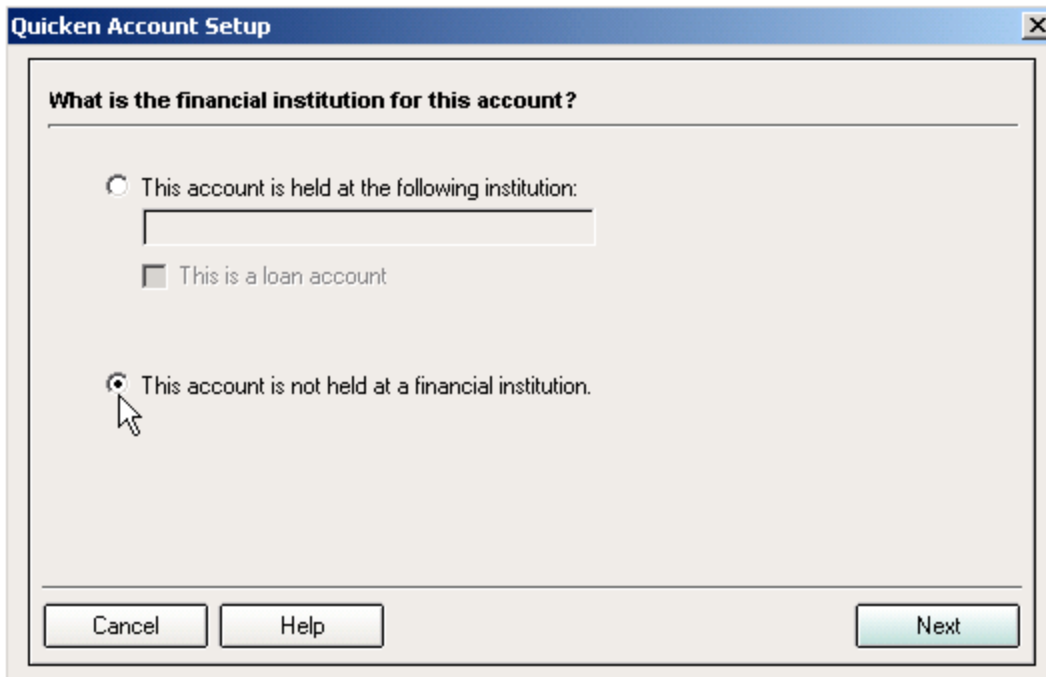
Quicken Account Setup

What is the financial institution for this account?

This account is held at the following institution:

This is a loan account

This account is not held at a financial institution.

Cancel

Help

Next